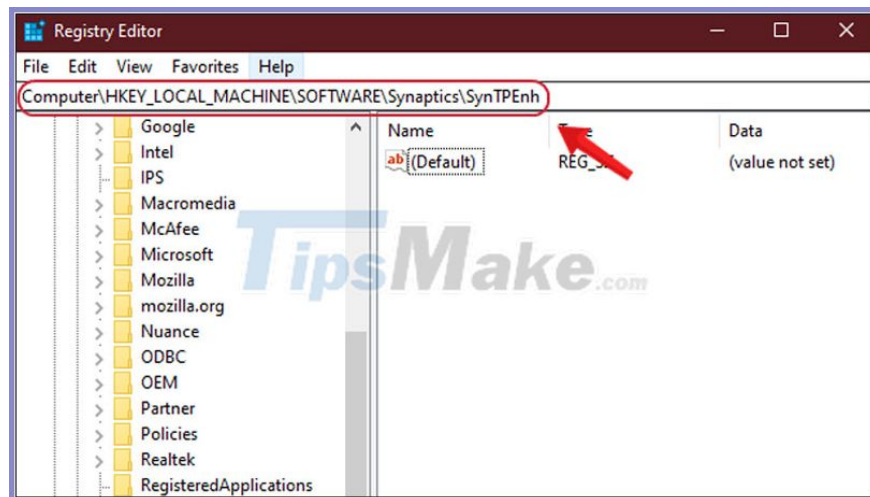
Registry Editor

File Edit View Favorites Help

Computer\HKEY_LOCAL_MACHINE\SOFTWARE\Synaptics\SynTPEnh

Google
Intel
IPS
Macromedia
McAfee
Microsoft
Mozilla
mozilla.org
Nuance
ODBC
OEM
Partner
Policies
Realtek
RegisteredApplications

| Name | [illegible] | Data |
|---|---|---|
| ab (Default) | REG_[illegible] | (value not set) |

TipsMake.com